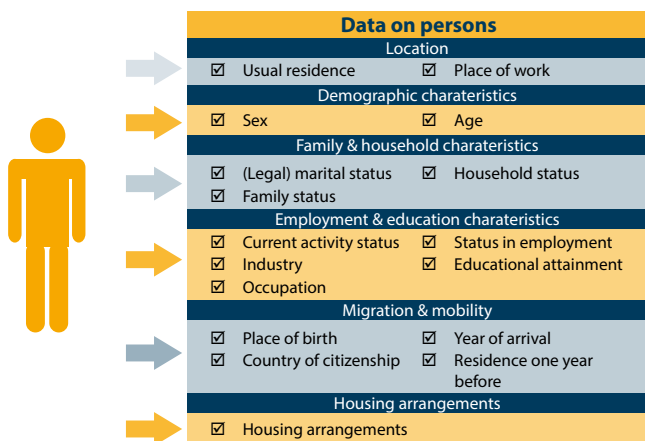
Data on persons

Location

☑ Usual residence ☑ Place of work

Demographic charateristics

☑ Sex ☑ Age

Family & household charateristics

☑ (Legal) marital status ☑ Household status
☑ Family status

Employment & education charateristics

☑ Current activity status ☑ Status in employment
☑ Industry ☑ Educational attainment
☑ Occupation

Migration & mobility

☑ Place of birth ☑ Year of arrival
☑ Country of citizenship ☑ Residence one year before

Housing arrangements

☑ Housing arrangements